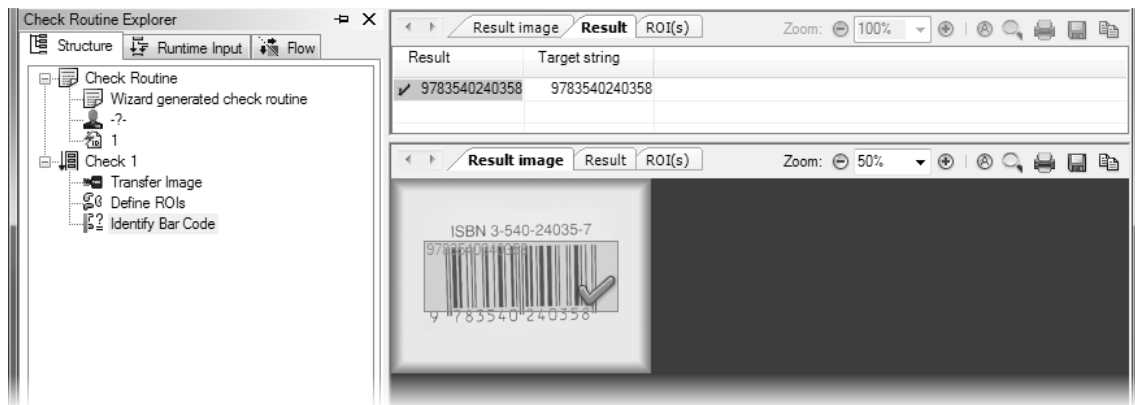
Check Routine Explorer

Structure | Runtime Input | Flow

Check Routine
Wizard generated check routine
-?-
1
Check 1
Transfer Image
Define ROIs
Identify Bar Code

Result image | Result | ROI(s)
Zoom: 100%

| Result | Target string |
|---|---|
| 9783540240358 | 9783540240358 |

Result image | Result | ROI(s)
Zoom: 50%

ISBN 3-540-24035-7
9783540240358
9 783540 240358